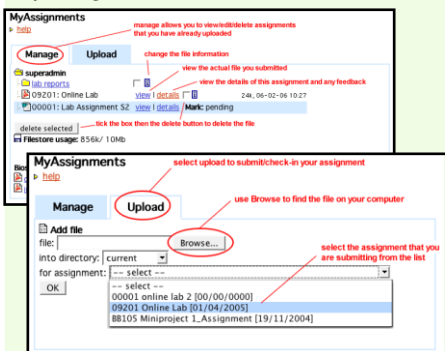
MyAssignments
help

manage allows you to view/edit/delete assignments that you have already uploaded

Manage
Upload

change the file information

superadmin
lab reports
09201: Online Lab
00001: Lab Assignment S2

view the actual file you submitted

view the details of this assignment and any feedback

view | details
24k, 06-02-06 10:27
view | details
Mark: pending

tick the box then the delete button to delete the file

delete selected
Filestore usage: 856k/ 10Mb

MyAssignments
help

select upload to submit/check-in your assignment

Manage
Upload

use Browse to find the file on your computer

Add file
file:
Browse...
into directory:
current
for assignment:
-- select --
OK

select the assignment that you are submitting from the list

-- select --
00001 online lab 2 [00/00/0000]
09201 Online Lab [01/04/2005]
BB105 Miniproject 1_Assignment [19/11/2004]